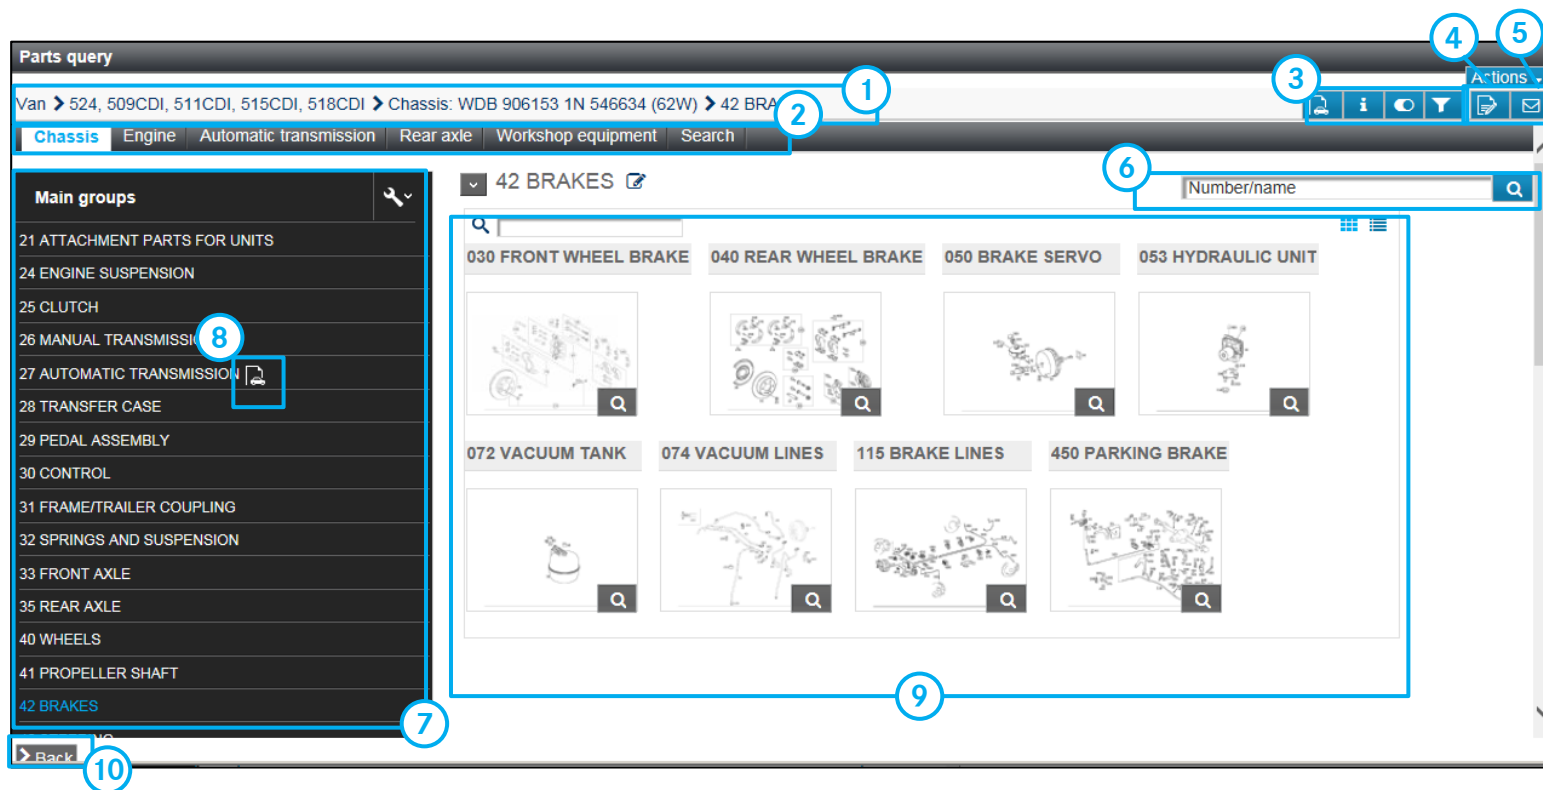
Parts query

Actions

4 5

Van > 524, 509CDI, 511CDI, 515CDI, 518CDI > Chassis: WDB 906153 1N 546634 (62W) > 42 BRA

1

3

Chassis | Engine | Automatic transmission | Rear axle | Workshop equipment | Search

2

Main groups

21 ATTACHMENT PARTS FOR UNITS
24 ENGINE SUSPENSION
25 CLUTCH
26 MANUAL TRANSMISSI
8
27 AUTOMATIC TRANSMISSION
28 TRANSFER CASE
29 PEDAL ASSEMBLY
30 CONTROL
31 FRAME/TRAILER COUPLING
32 SPRINGS AND SUSPENSION
33 FRONT AXLE
35 REAR AXLE
40 WHEELS
41 PROPELLER SHAFT
42 BRAKES

7

Back

10

42 BRAKES

6

Number/name

030 FRONT WHEEL BRAKE
040 REAR WHEEL BRAKE
050 BRAKE SERVO
053 HYDRAULIC UNIT
072 VACUUM TANK
074 VACUUM LINES
115 BRAKE LINES
450 PARKING BRAKE

9